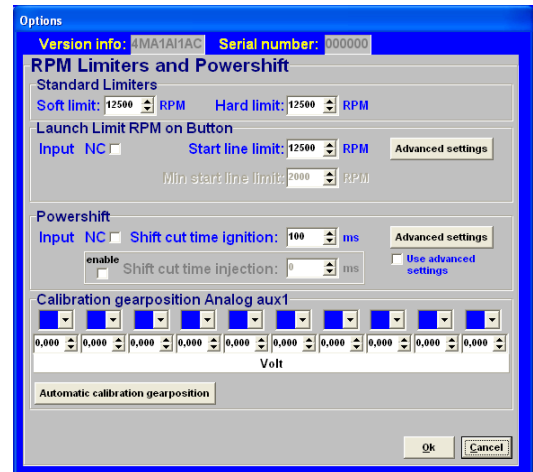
Options

Version info: 4MA1AI1AC Serial number: 000000

RPM Limiters and Powershift

Standard Limiters

Soft limit: 12500 RPM Hard limit: 12500 RPM

Launch Limit RPM on Button

Input NC Start line limit: 12500 RPM Advanced settings

Min start line limit: 2000 RPM

Powershift

Input NC Shift cut time ignition: 100 ms Advanced settings

enable Shift cut time injection: 0 ms Use advanced settings

Calibration gearposition Analog aux1

| 0,000 | 0,000 | 0,000 | 0,000 | 0,000 | 0,000 | 0,000 | 0,000 | 0,000 | 0,000 |
|---|---|---|---|---|---|---|---|---|---|

Volt

Automatic calibration gearposition

Ok Cancel